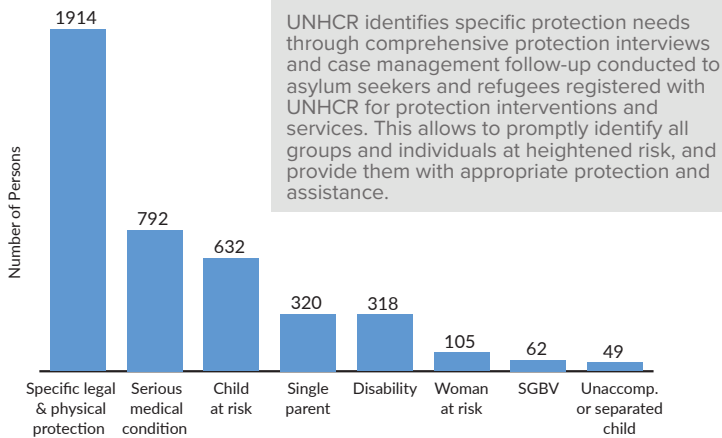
UNHCR identifies specific protection needs through comprehensive protection interviews and case management follow-up conducted to asylum seekers and refugees registered with UNHCR for protection interventions and services. This allows to promptly identify all groups and individuals at heightened risk, and provide them with appropriate protection and assistance.

Number of Persons

1914
792
632
320
318
105
62
49

Specific legal & physical protection
Serious medical condition
Child at risk
Single parent
Disability
Woman at risk
SGBV
Unaccomp. or separated child